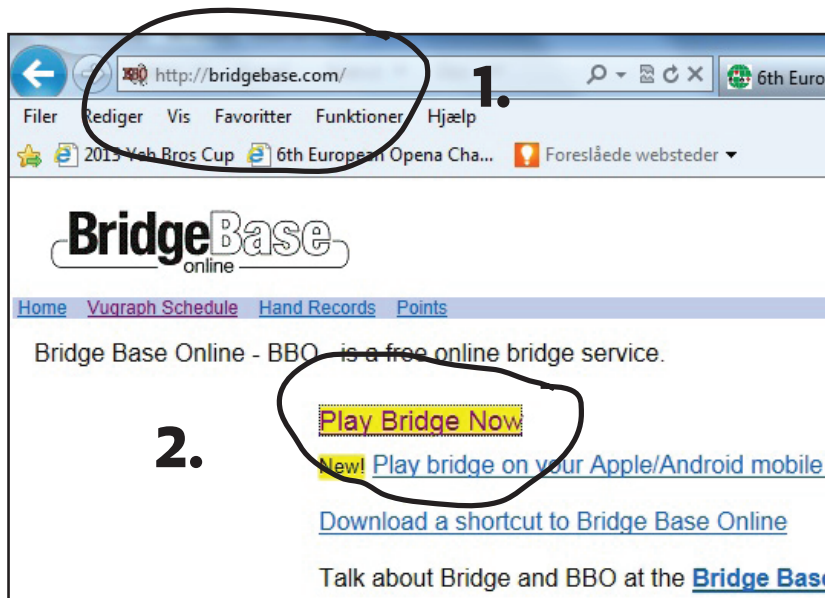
http://bridgebase.com/

1.

6th Euro

Filer Rediger Vis Favoritter Funktioner Hjælp

2013 Yeh Bros Cup 6th European Opena Cha... Foreslåede websteder

BridgeBase online

Home Vugraph Schedule Hand Records Points

Bridge Base Online - BBO - is a free online bridge service.

2.

Play Bridge Now

New! Play bridge on your Apple/Android mobile

Download a shortcut to Bridge Base Online

Talk about Bridge and BBO at the Bridge Base